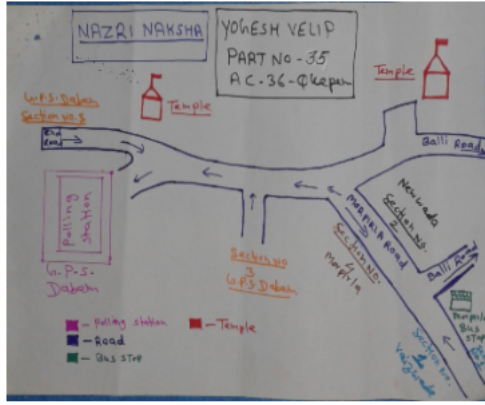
NAZRI NAKSHA

YOGESH VELIP
PART NO-35
AC-36-Quepem

Temple

G.P.S. Dabem
Section No 5

End Road

Temple

Balli Road

Polling Station

G.P.S. Dabem

Section No 3
G.P.S. Dabem

Morpirla Road

Section No 4
Morpirla

Newwada
Section No 2

Balli Road

Morpirla Bus stop

Section No 1
Vagaiwada

- Polling station
- Road
- Bus stop
- Temple